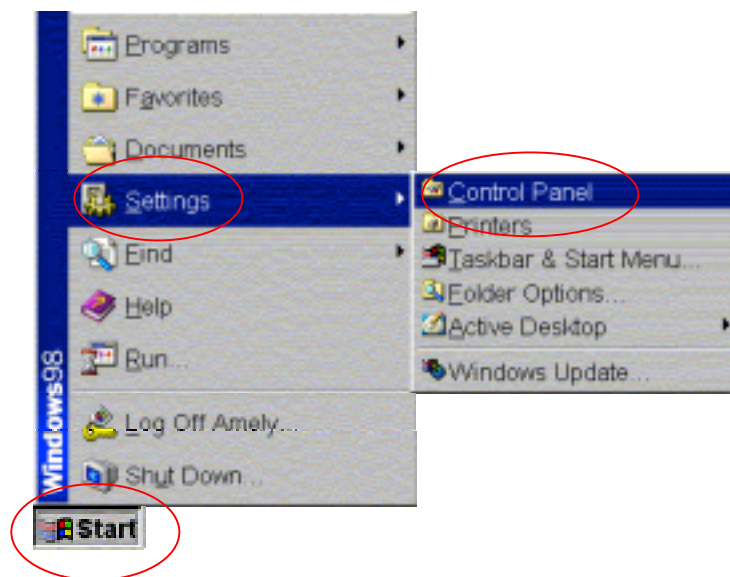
Windows98

Programs
Favorites
Documents
Settings
Find
Help
Run...
Log Off Amely...
Shut Down...

Control Panel
Printers
Taskbar & Start Menu...
Folder Options...
Active Desktop
Windows Update...

Start